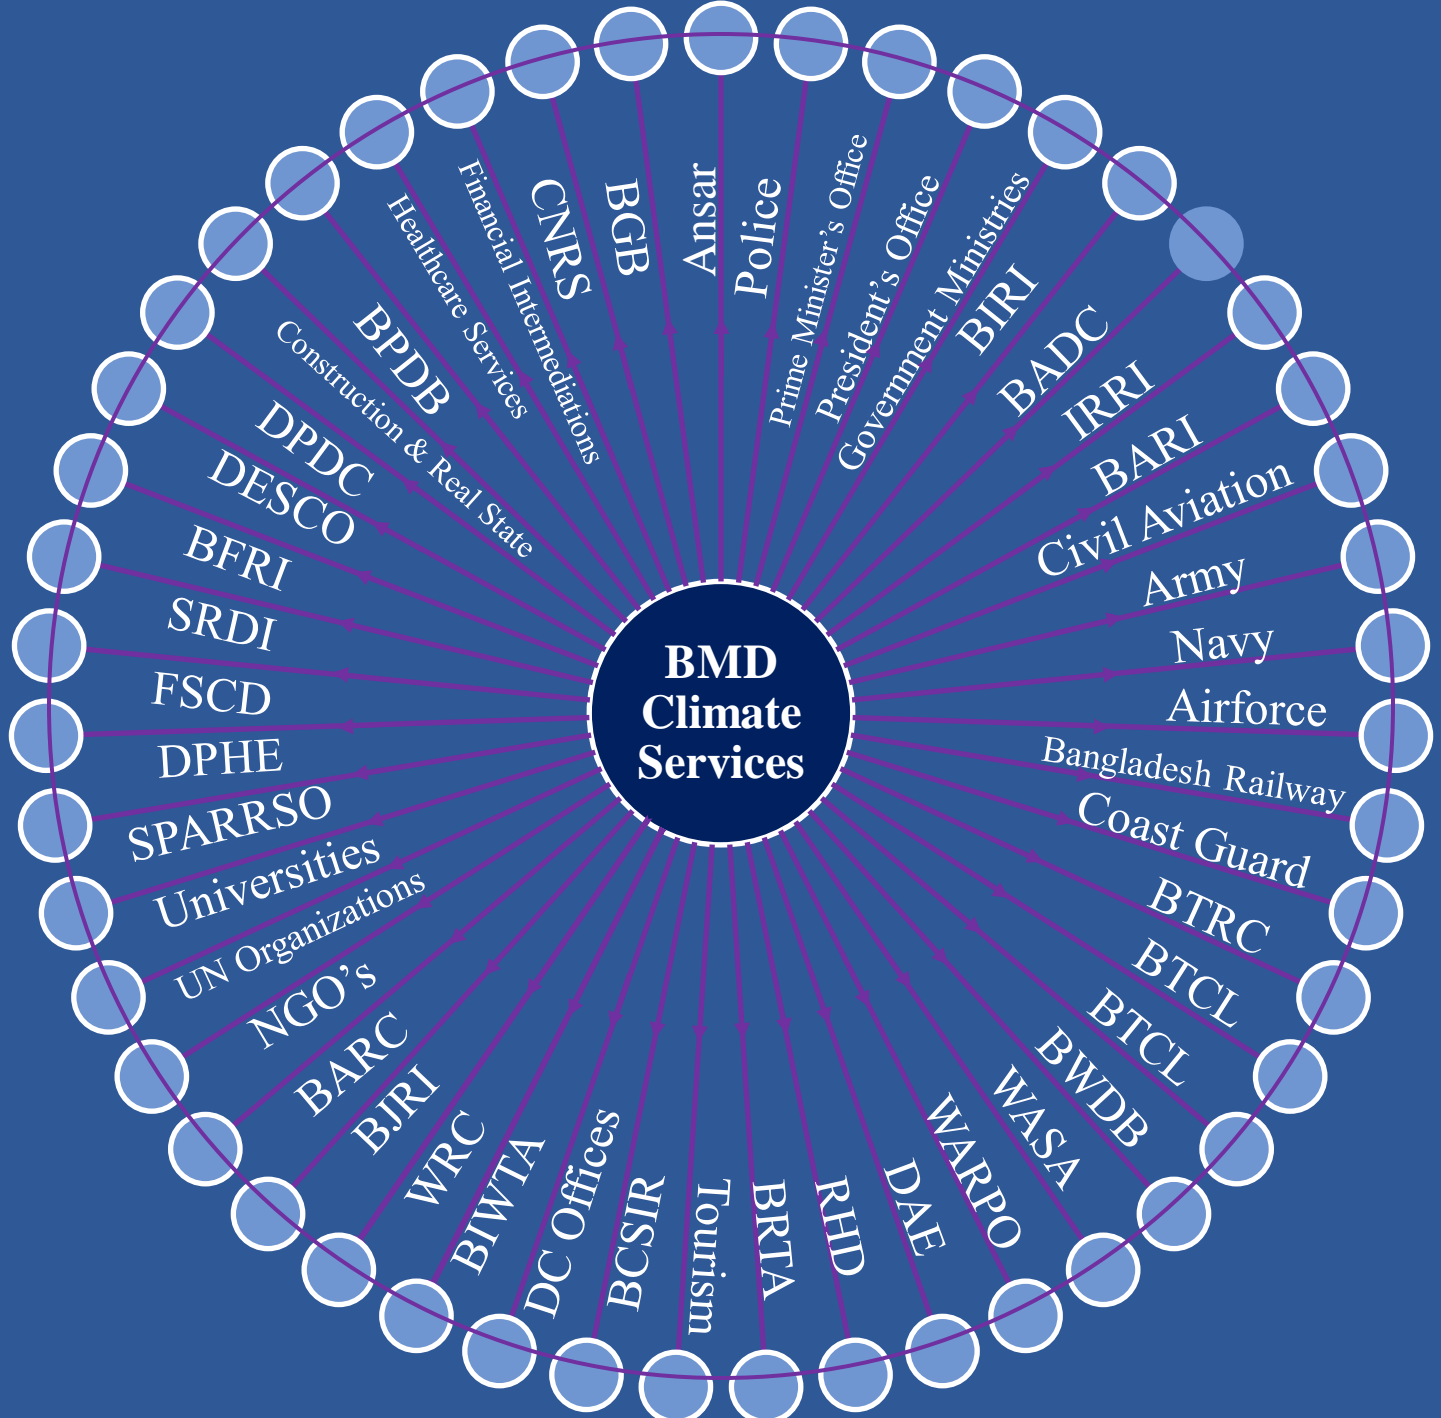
BMD Climate Services

Ansar
Police
Prime Minister's Office
President's Office
Government Ministries
BIRI
BADC
IRRI
BARI
Civil Aviation
Army
Navy
Airforce
Bangladesh Railway
Coast Guard
BTRC
BTCL
BTCL
BWDB
WASA
WARPO
DAE
RHD
BRTA
Tourism
BCSIR
DC Offices
BIWTA
WRC
BJRI
BARC
NGO's
UN Organizations
Universities
SPARRSO
DPHE
FSCD
SRDI
BFRI
DESCO
DPDC
Construction & Real State
BPDB
Healthcare Services
Financial Intermediations
CNRS
BGB